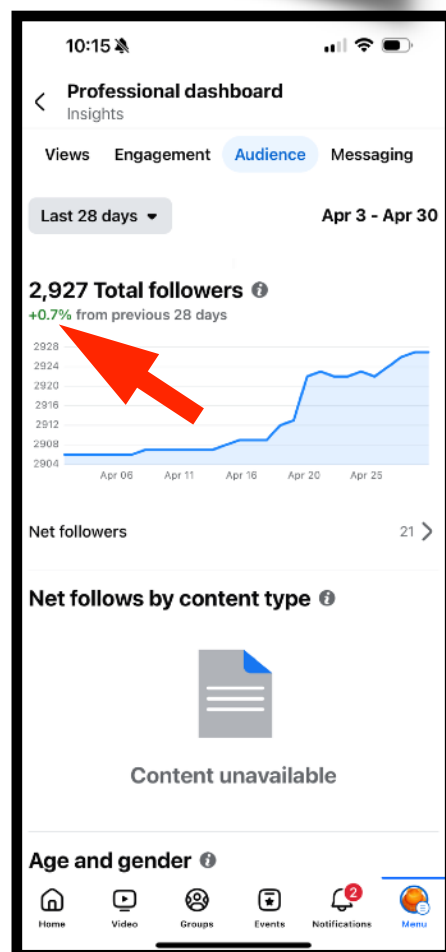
10:15

Professional dashboard
Insights

Views Engagement Audience Messaging

Last 28 days

Apr 3 - Apr 30

2,927 Total followers
+0.7% from previous 28 days

2928
2924
2920
2916
2912
2908
2904

Apr 06 Apr 11 Apr 16 Apr 20 Apr 25

Net followers 21

Net follows by content type

Content unavailable

Age and gender

Home Video Groups Events Notifications 2 Menu